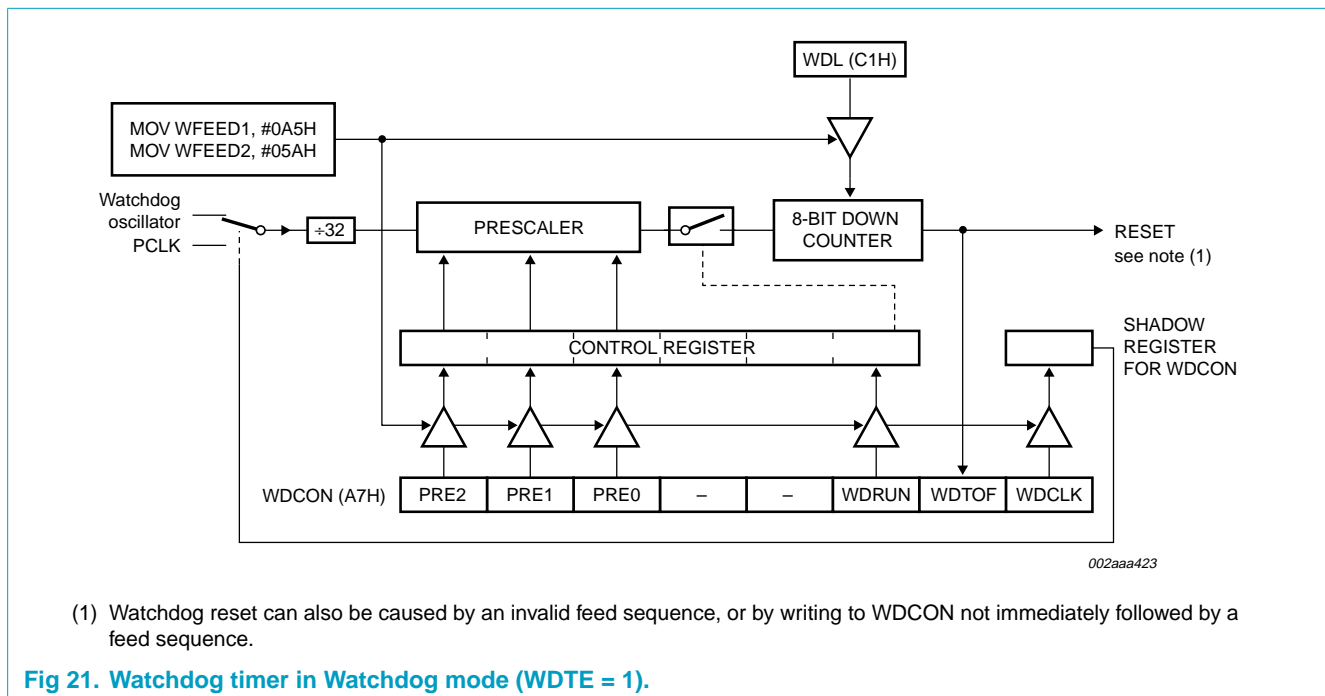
WDL (C1H)

MOV WFEED1, #0A5H
MOV WFEED2, #05AH

Watchdog oscillator

PCLK

÷32

PRESCALER

8-BIT DOWN COUNTER

RESET
see note (1)

CONTROL REGISTER

SHADOW REGISTER FOR WDCON

| WDCON (A7H) | PRE2 | PRE1 | PRE0 | – | – | WDRUN | WDTOF | WDCLK |
|---|---|---|---|---|---|---|---|---|

002aaa423

(1) Watchdog reset can also be caused by an invalid feed sequence, or by writing to WDCON not immediately followed by a feed sequence.

Fig 21. Watchdog timer in Watchdog mode (WDTE = 1).